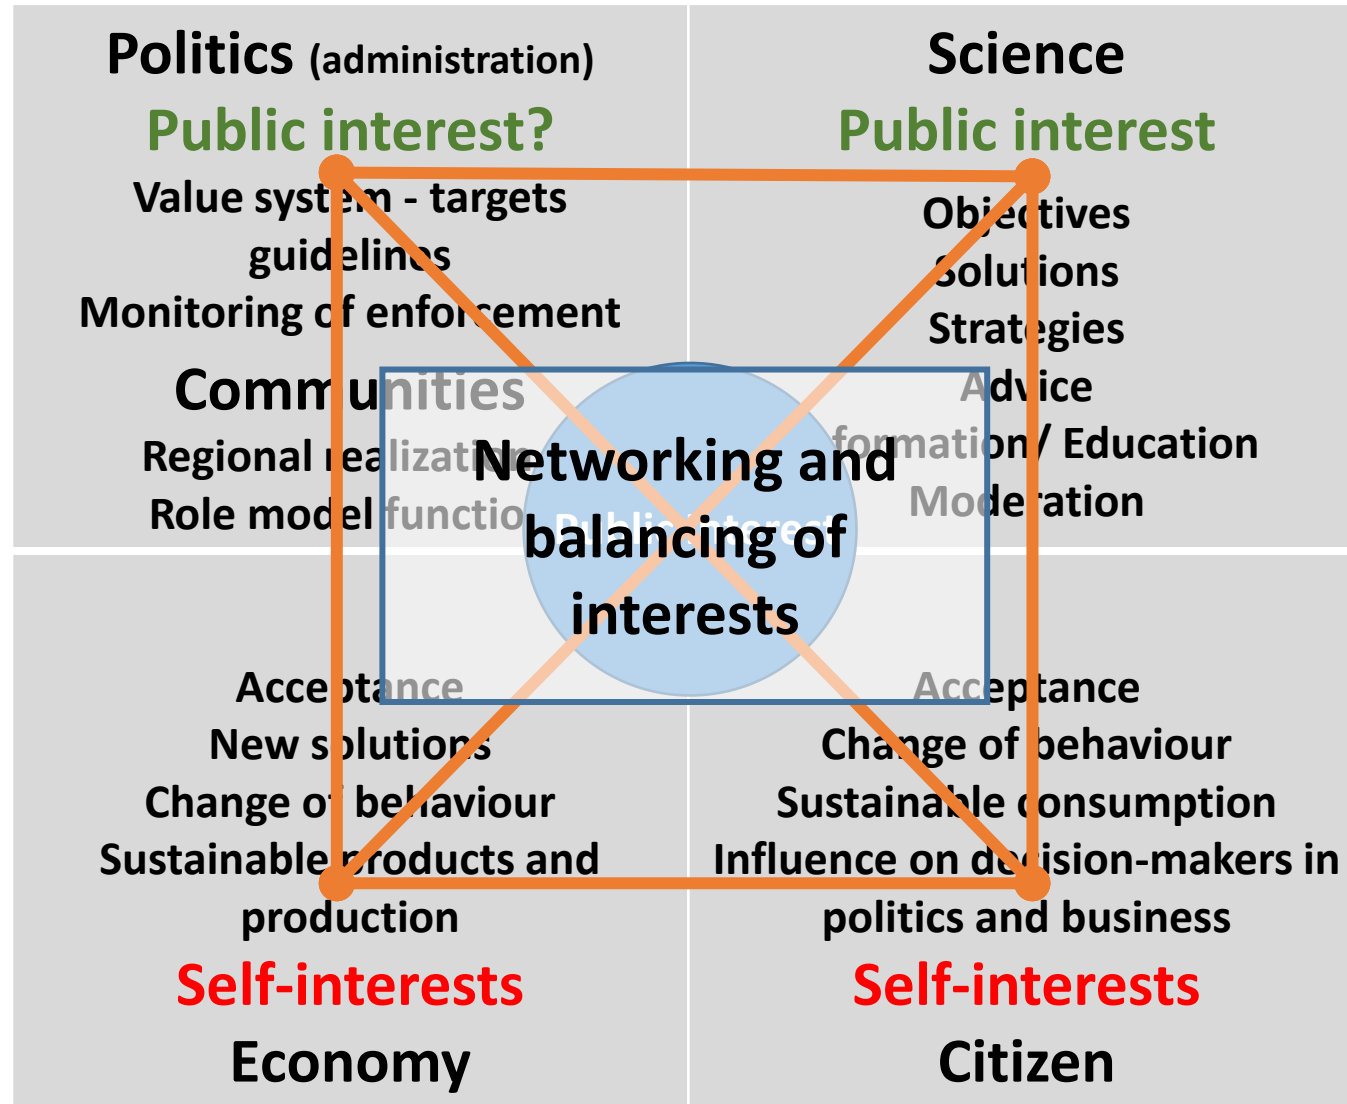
Politics (administration)
Public interest?
Value system - targets
guidelines
Monitoring of enforcement

Communities
Regional realization
Role model function

Science
Public interest
Objectives
Solutions
Strategies
Advice
Information/ Education
Moderation

Networking and balancing of interests

Public interest

Acceptance
New solutions
Change of behaviour
Sustainable products and production
Self-interests
Economy

Acceptance
Change of behaviour
Sustainable consumption
Influence on decision-makers in politics and business
Self-interests
Citizen